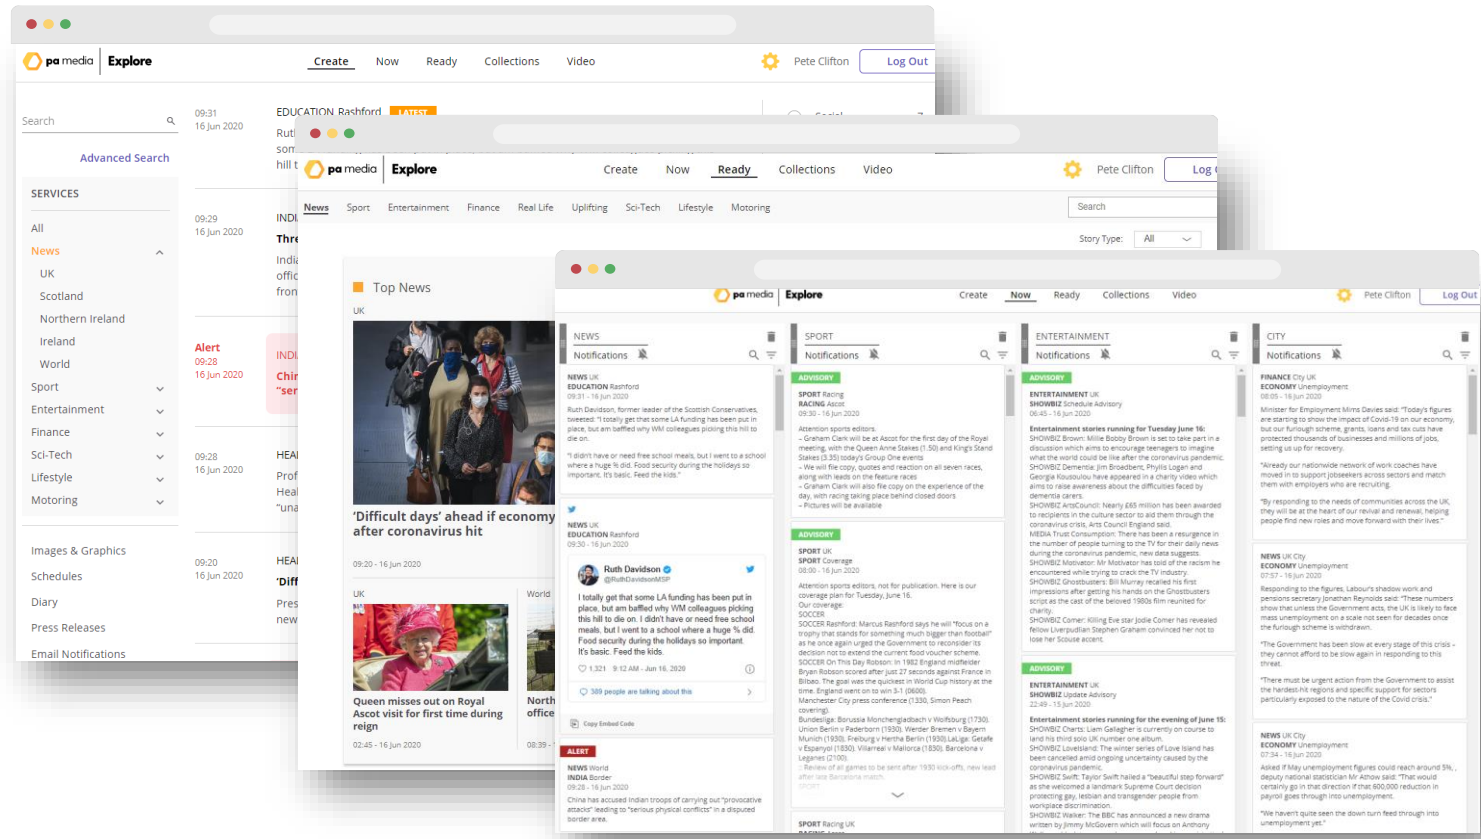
pa media | Explore

Create Now Ready Collections Video

Pete Clifton Log Out

Search

Advanced Search

SERVICES

All
News
UK
Scotland
Northern Ireland
Ireland
World
Sport
Entertainment
Finance
Sci-Tech
Lifestyle
Motoring

Images & Graphics
Schedules
Diary
Press Releases
Email Notifications

09:31
16 Jun 2020
EDUCATION Rashford LATEST
Ruth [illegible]

09:29
16 Jun 2020
INDI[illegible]
Thre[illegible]

Alert
09:28
16 Jun 2020
INDI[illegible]
Chir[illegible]
"ser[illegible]

09:28
16 Jun 2020
HEA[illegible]

09:20
16 Jun 2020
HEA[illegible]
'Diff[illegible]

pa media | Explore

Create Now Ready Collections Video

Pete Clifton Log

News Sport Entertainment Finance Real Life Uplifting Sci-Tech Lifestyle Motoring

Search

Story Type: All

Top News

UK

'Difficult days' ahead if economy after coronavirus hit

09:20 - 16 Jun 2020

UK

Queen misses out on Royal Ascot visit for first time during reign

02:45 - 16 Jun 2020

World

North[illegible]
office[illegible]

08:39 -

pa media | Explore

Create Now Ready Collections Video

Pete Clifton Log Out

NEWS
Notifications

NEWS UK
EDUCATION Rashford
09:31 - 16 Jun 2020

Ruth Davidson, former leader of the Scottish Conservatives, tweeted: "I totally get that some LA funding has been put in place, but am baffled why WM colleagues picking this hill to die on.

"I didn't have or need free school meals, but I went to a school where a huge % did. Food security during the holidays so important. It's basic. Feed the kids."

NEWS UK
EDUCATION Rashford
09:30 - 16 Jun 2020

Ruth Davidson
@RuthDavidsonMSP

I totally get that some LA funding has been put in place, but am baffled why WM colleagues picking this hill to die on. I didn't have or need free school meals, but I went to a school where a huge % did. Food security during the holidays so important. It's basic. Feed the kids.

1,321 9:12 AM - Jun 16, 2020

309 people are talking about this

Copy Embed Code

ALERT
NEWS World
INDIA Border
09:28 - 16 Jun 2020

China has accused Indian troops of carrying out "provocative attacks" leading to "serious physical conflicts" in a disputed border area.

SPORT
Notifications

ADVISORY
SPORT Racing
RACING Ascot
09:30 - 16 Jun 2020

Attention sports editors.
– Graham Clark will be at Ascot for the first day of the Royal meeting, with the Queen Anne Stakes (1.50) and King's Stand Stakes (3.35) today's Group One events
– We will file copy, quotes and reaction on all seven races, along with leads on the feature races
– Graham Clark will also file copy on the experience of the day, with racing taking place behind closed doors
– Pictures will be available

ADVISORY
SPORT UK
SPORT Coverage
08:00 - 16 Jun 2020

Attention sports editors, not for publication. Here is our coverage plan for Tuesday, June 16.
Our coverage:
SOCCER
SOCCER Rashford: Marcus Rashford says he will "focus on a trophy that stands for something much bigger than football" as he once again urged the Government to reconsider its decision not to extend the current food voucher scheme.
SOCCER On This Day Robson: In 1982 England midfielder Bryan Robson scored after just 27 seconds against France in Bilbao. The goal was the quickest in World Cup history at the time. England went on to win 3-1 (0600).
Manchester City press conference (1330, Simon Peach covering).
Bundesliga: Borussia Monchengladbach v Wolfsburg (1730). Union Berlin v Paderborn (1930). Werder Bremen v Bayern Munich (1930). Freiburg v Hertha Berlin (1930) LaLiga: Getafe v Espanyol (1830). Villarreal v Mallorca (1830). Barcelona v Leganes (2100).
:: Review of all games to be sent after 1930 kick-offs, new lead after late Barcelona match.

SPORT Racing UK

ENTERTAINMENT
Notifications

ADVISORY
ENTERTAINMENT UK
SHOWBIZ Schedule Advisory
06:45 - 16 Jun 2020

Entertainment stories running for Tuesday June 16:
SHOWBIZ Brown: Millie Bobby Brown is set to take part in a discussion which aims to encourage teenagers to imagine what the world could be like after the coronavirus pandemic.
SHOWBIZ Dementia: Jim Broadbent, Phyllis Logan and Georgia Kousoulou have appeared in a charity video which aims to raise awareness about the difficulties faced by dementia carers.
SHOWBIZ ArtsCouncil: Nearly £65 million has been awarded to recipients in the culture sector to aid them through the coronavirus crisis, Arts Council England said.
MEDIA Trust Consumption: There has been a resurgence in the number of people turning to the TV for their daily news during the coronavirus pandemic, new data suggests.
SHOWBIZ Motivator: Mr Motivator has told of the racism he encountered while trying to crack the TV industry.
SHOWBIZ Ghostbusters: Bill Murray recalled his first impressions after getting his hands on the Ghostbusters script as the cast of the beloved 1980s film reunited for charity.
SHOWBIZ Comer: Killing Eve star Jodie Comer has revealed fellow Liverpudlian Stephen Graham convinced her not to lose her Scouse accent.

ADVISORY
ENTERTAINMENT UK
SHOWBIZ Update Advisory
22:49 - 15 Jun 2020

Entertainment stories running for the evening of June 15:
SHOWBIZ Charts: Liam Gallagher is currently on course to land his third solo UK number one album.
SHOWBIZ LoveIsland: The winter series of Love Island has been cancelled amid ongoing uncertainty caused by the coronavirus pandemic.
SHOWBIZ Swift: Taylor Swift hailed a "beautiful step forward" as she welcomed a landmark Supreme Court decision protecting gay, lesbian and transgender people from workplace discrimination.
SHOWBIZ Walker: The BBC has announced a new drama written by Jimmy McGovern which will focus on Anthony

CITY
Notifications

FINANCE City UK
ECONOMY Unemployment
08:05 - 16 Jun 2020

Minister for Employment Mims Davies said: "Today's figures are starting to show the impact of Covid-19 on our economy, but our furlough scheme, grants, loans and tax cuts have protected thousands of businesses and millions of jobs, setting us up for recovery.

"Already our nationwide network of work coaches have moved in to support jobseekers across sectors and match them with employers who are recruiting.

"By responding to the needs of communities across the UK, they will be at the heart of our revival and renewal, helping people find new roles and move forward with their lives."

NEWS UK City
ECONOMY Unemployment
07:57 - 16 Jun 2020

Responding to the figures, Labour's shadow work and pensions secretary Jonathan Reynolds said: "These numbers show that unless the Government acts, the UK is likely to face mass unemployment on a scale not seen for decades once the furlough scheme is withdrawn.

"The Government has been slow at every stage of this crisis - they cannot afford to be slow again in responding to this threat.

"There must be urgent action from the Government to assist the hardest-hit regions and specific support for sectors particularly exposed to the nature of the Covid crisis."

NEWS UK City
ECONOMY Unemployment
07:34 - 16 Jun 2020

Asked if May unemployment figures could reach around 5%, deputy national statistician Mr Athow said: "That would certainly go in that direction if that 600,000 reduction in payroll goes through into unemployment.

"We haven't quite seen the down turn feed through into unemployment yet."